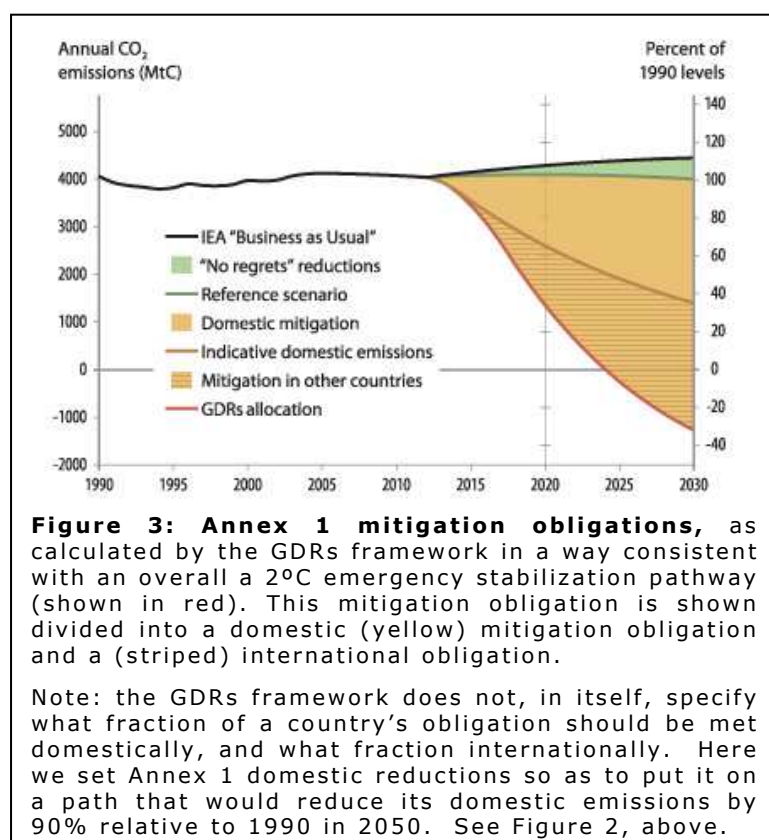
Annual $CO_2$ emissions (MtC)

Percent of 1990 levels

5000
4000
3000
2000
1000
0
-1000
-2000

140
120
100
80
60
40
20
0
-20
-40

IEA "Business as Usual"
"No regrets" reductions
Reference scenario
Domestic mitigation
Indicative domestic emissions
Mitigation in other countries
GDRs allocation

1990 1995 2000 2005 2010 2015 2020 2025 2030

**Figure 3: Annex 1 mitigation obligations,** as calculated by the GDRs framework in a way consistent with an overall a 2ºC emergency stabilization pathway (shown in red). This mitigation obligation is shown divided into a domestic (yellow) mitigation obligation and a (striped) international obligation.

Note: the GDRs framework does not, in itself, specify what fraction of a country's obligation should be met domestically, and what fraction internationally. Here we set Annex 1 domestic reductions so as to put it on a path that would reduce its domestic emissions by 90% relative to 1990 in 2050. See Figure 2, above.